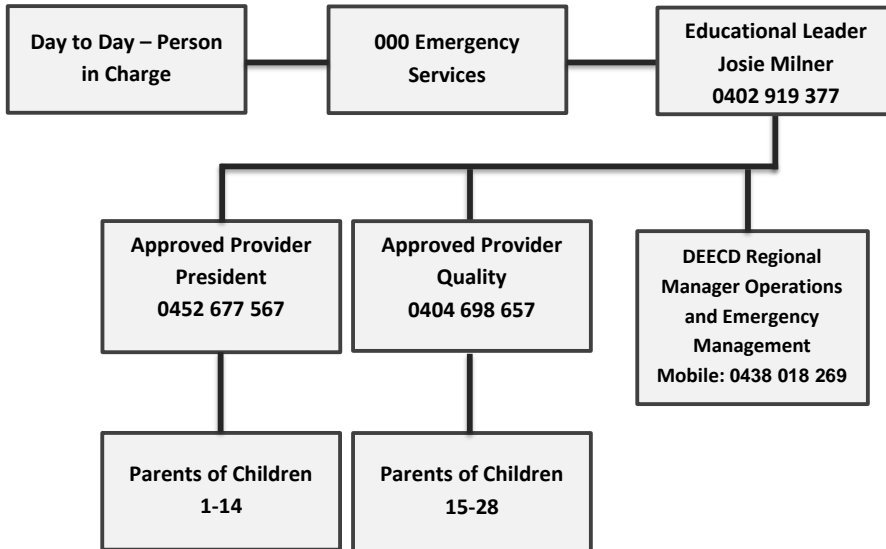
Day to Day – Person in Charge

000 Emergency Services

Educational Leader
Josie Milner
0402 919 377

Approved Provider
President
0452 677 567

Approved Provider
Quality
0404 698 657

DEECD Regional Manager Operations and Emergency Management
Mobile: 0438 018 269

Parents of Children
1-14

Parents of Children
15-28